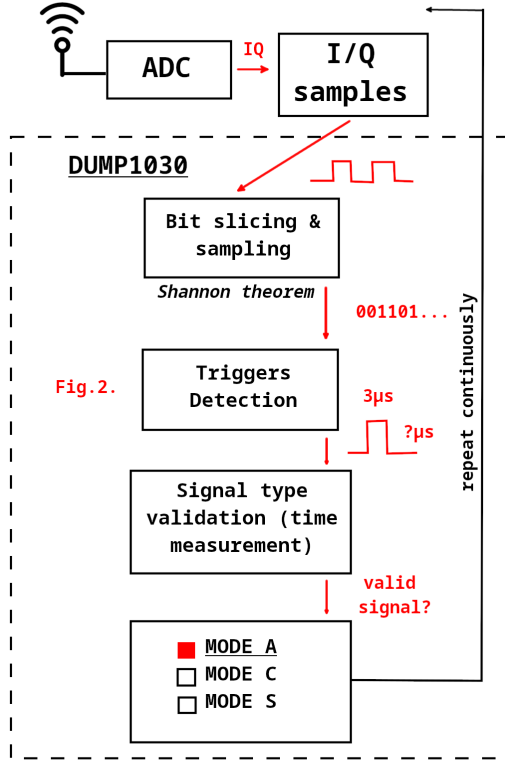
ADC

IQ

I/Q samples

DUMP1030

Bit slicing & sampling

Shannon theorem

001101...

Fig.2.

Triggers Detection

3µs

?µs

Signal type validation (time measurement)

valid signal?

MODE A
MODE C
MODE S

repeat continuously